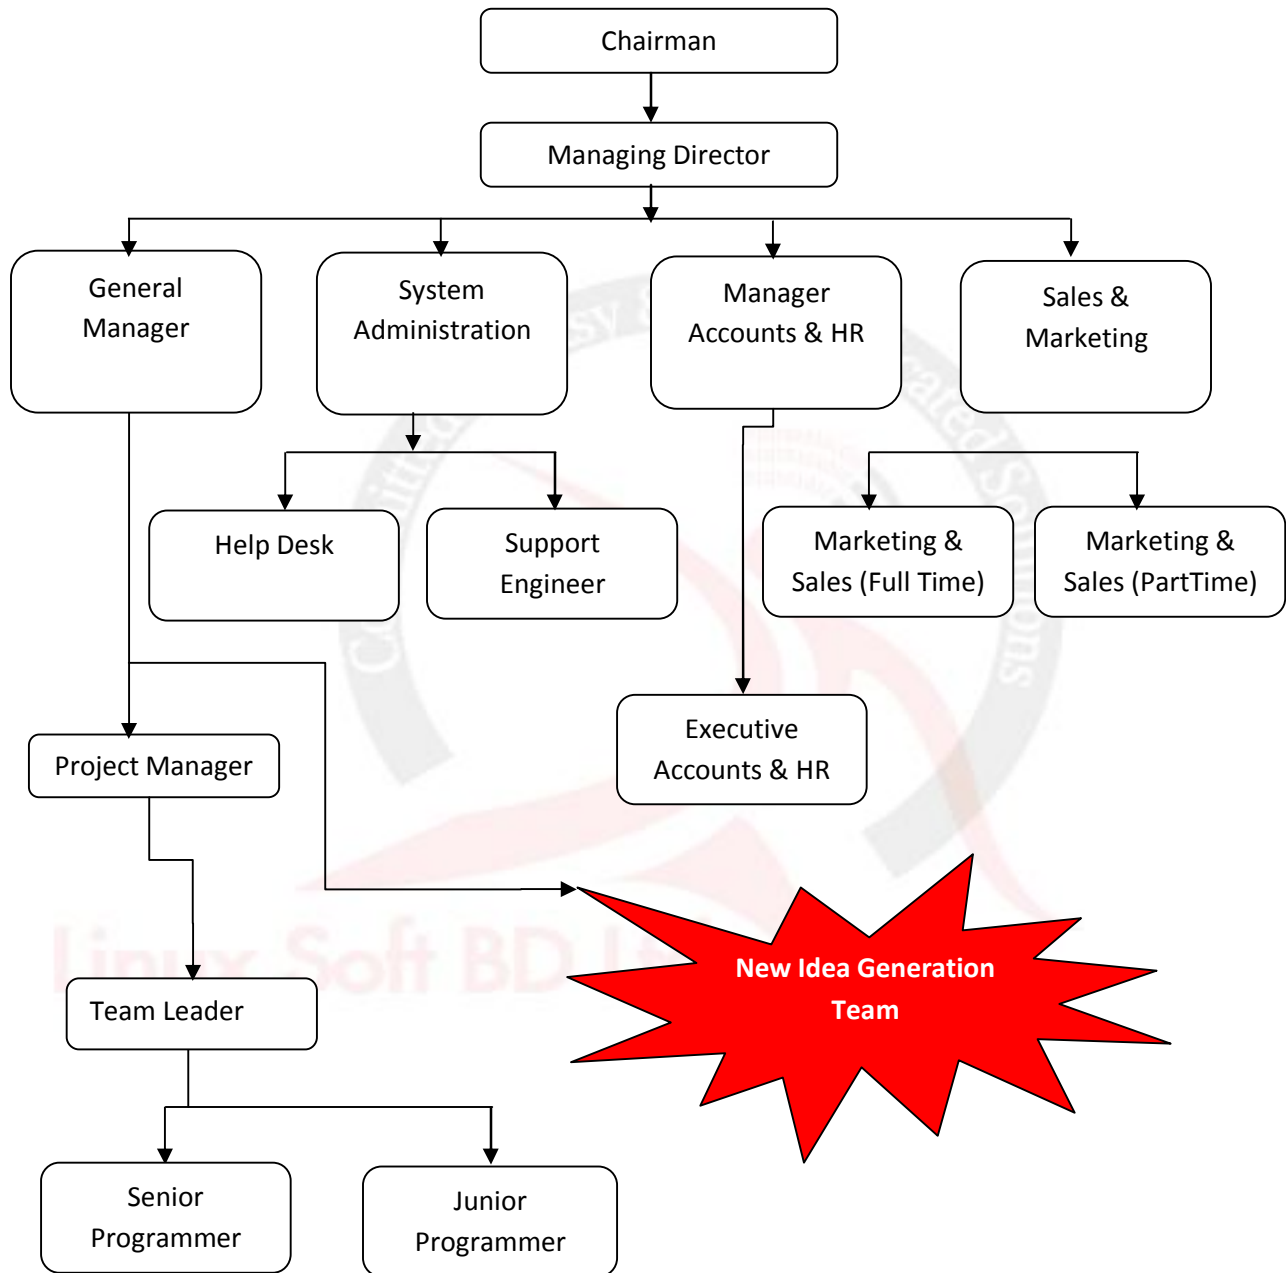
Chairman

Managing Director

General Manager

System Administration

Manager Accounts & HR

Sales & Marketing

Help Desk

Support Engineer

Marketing & Sales (Full Time)

Marketing & Sales (PartTime)

Executive Accounts & HR

Project Manager

New Idea Generation Team

Team Leader

Senior Programmer

Junior Programmer

Linux Soft BD Ltd